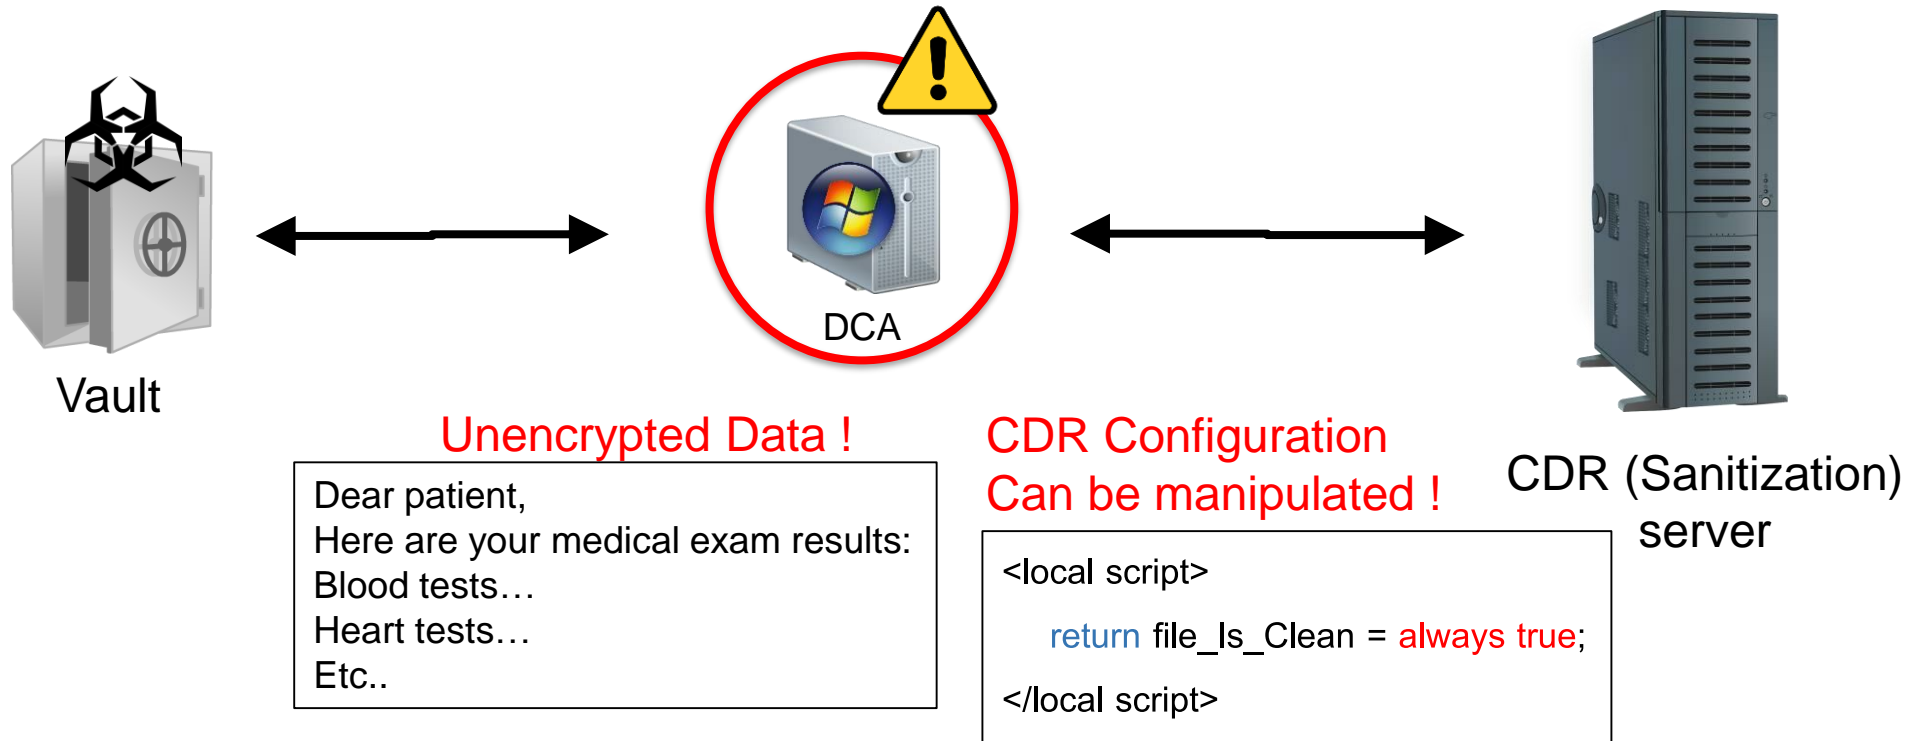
DCA

Vault

Unencrypted Data !

Dear patient,
Here are your medical exam results:
Blood tests…
Heart tests…
Etc..

CDR Configuration
Can be manipulated !

<local script>

return file_Is_Clean = always true;

</local script>

CDR (Sanitization) server